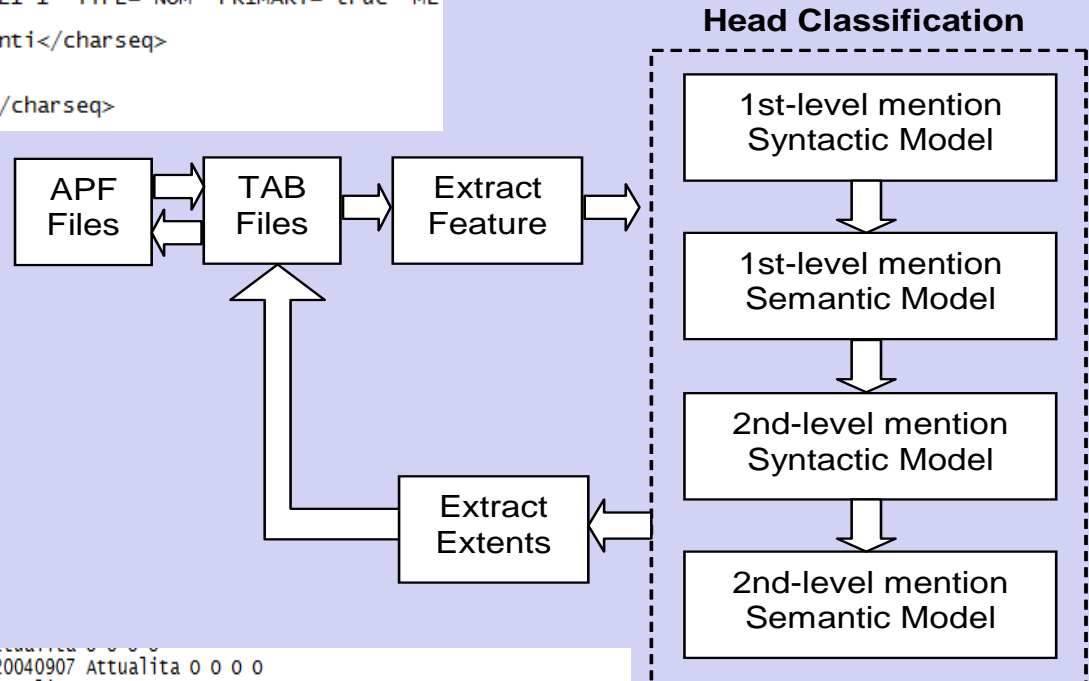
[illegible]-1-1" TYPE="NOM" PRIMARY="true" ME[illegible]
nti</charseq>

</charseq>

Head Classification

APF Files

TAB Files

Extract Feature

1st-level mention Syntactic Model

1st-level mention Semantic Model

2nd-level mention Syntactic Model

2nd-level mention Semantic Model

Extract Extents

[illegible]ttualita 0 0 0 0
20040907 Attualita 0 0 0 0